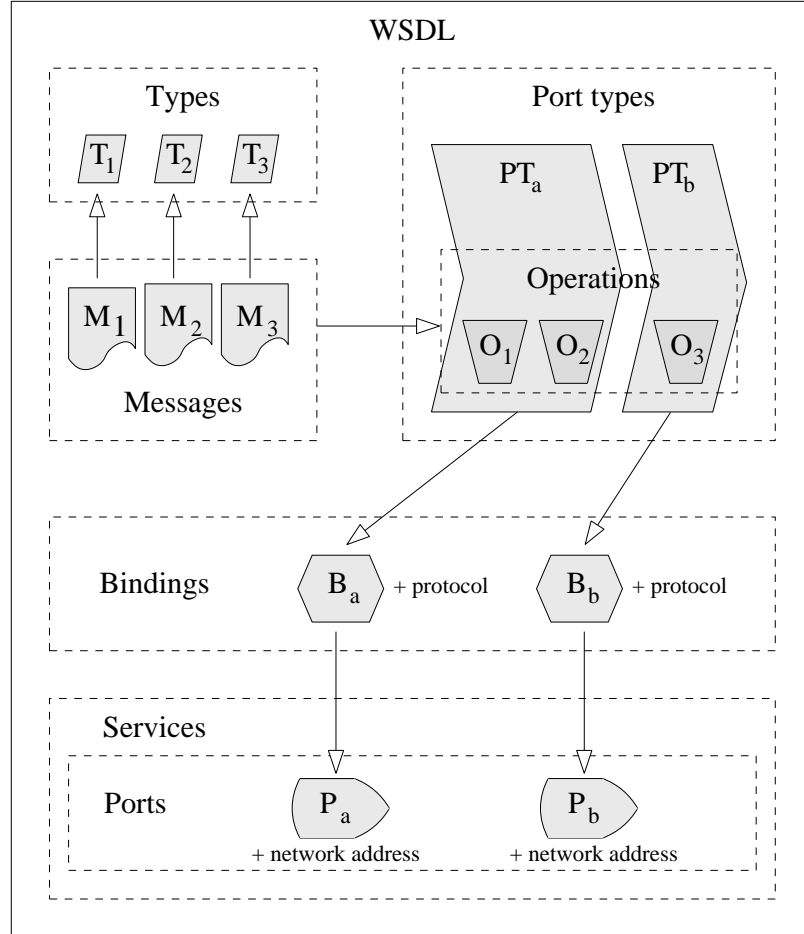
WSDL

Types

$T_1$ $T_2$ $T_3$

$M_1$ $M_2$ $M_3$

Messages

Port types

$PT_a$ $PT_b$

Operations

$O_1$ $O_2$ $O_3$

Bindings

$B_a$ + protocol

$B_b$ + protocol

Services

Ports

$P_a$
+ network address

$P_b$
+ network address